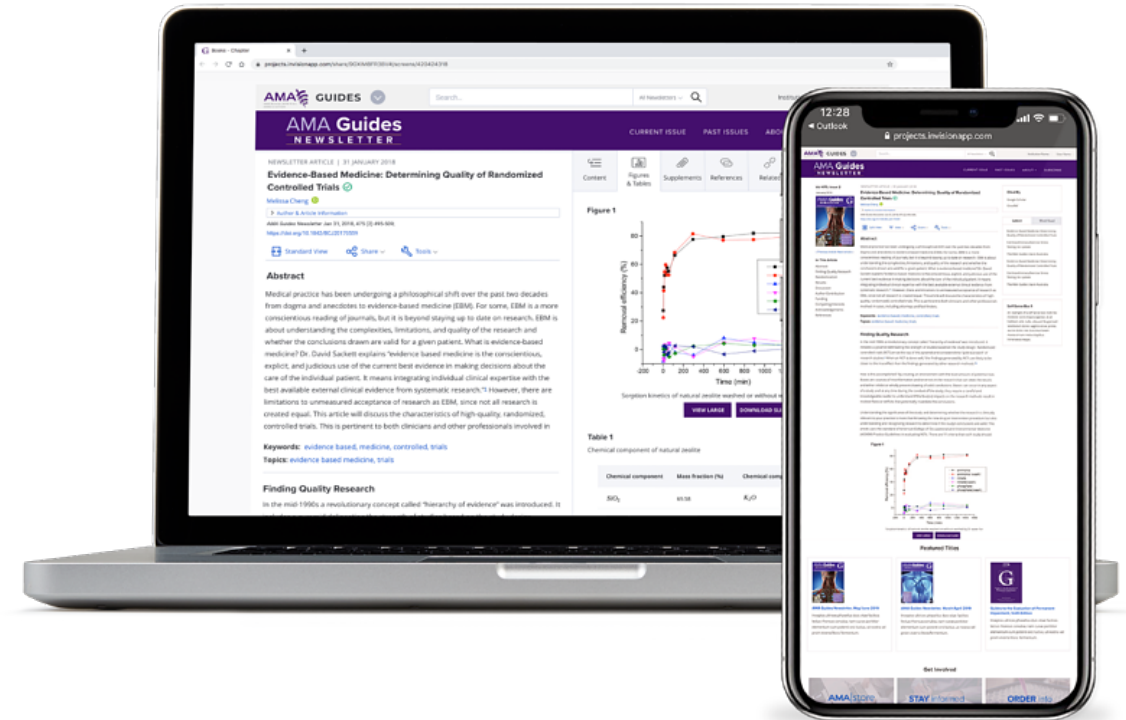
Books - Chapter

projects.invisionapp.com

AMA GUIDES

Search

All Newsletters

AMA Guides NEWSLETTER

CURRENT ISSUE PAST ISSUES ABO

NEWSLETTER ARTICLE | 31 JANUARY 2018

Evidence-Based Medicine: Determining Quality of Randomized Controlled Trials

Melissa Cheng

Author & Article Information

AMA Guides Newsletter Jan 31, 2018, 475 (2) 495-506

https://doi.org/10.1043/AG.2017.0509

Standard view Share Tools

Abstract

Medical practice has been undergoing a philosophical shift over the past two decades from dogma and anecdotes to evidence-based medicine (EBM). For some, EBM is a more conscientious reading of journals, but it is beyond staying up to date on research. EBM is about understanding the complexities, limitations, and quality of the research and whether the conclusions drawn are valid for a given patient. What is evidence-based medicine? Dr. David Sackett explains "evidence based medicine is the conscientious, explicit, and judicious use of the current best evidence in making decisions about the care of the individual patient. It means integrating individual clinical expertise with the best available external clinical evidence from systematic research."¹ However, there are limitations to unmeasured acceptance of research as EBM, since not all research is created equal. This article will discuss the characteristics of high-quality, randomized, controlled trials. This is pertinent to both clinicians and other professionals involved in

Keywords: evidence based, medicine, controlled, trials

Topics: evidence based medicine, trials

Finding Quality Research

In the mid-1990s a revolutionary concept called "hierarchy of evidence" was introduced. It

Content Figures & Tables Supplements References Related

Figure 1

Removal efficiency (%)

Time (min)

Sorption kinetics of natural zeolite washed or without w

VIEW LARGE DOWNLOAD SL

Table 1

Chemical component of natural zeolite

| Chemical component | Mass fraction (%) | Chemical comp |
|---|---|---|
| $SiO_2$ | 61.58 | $K_2O$ |

12:28
Outlook
projects.invisionapp.com

AMA Guides NEWSLETTER

Evidence-Based Medicine: Determining Quality of Randomized Controlled Trials

Abstract

Finding Quality Research

Figure 1

Featured Titles

AMA Guides Newsletter, May/June 2018

AMA Guides Newsletter, March/April 2018

Guides to the Evaluation of Permanent Impairment, Sixth Edition

Get Involved

AMA store STAY informed ORDER info